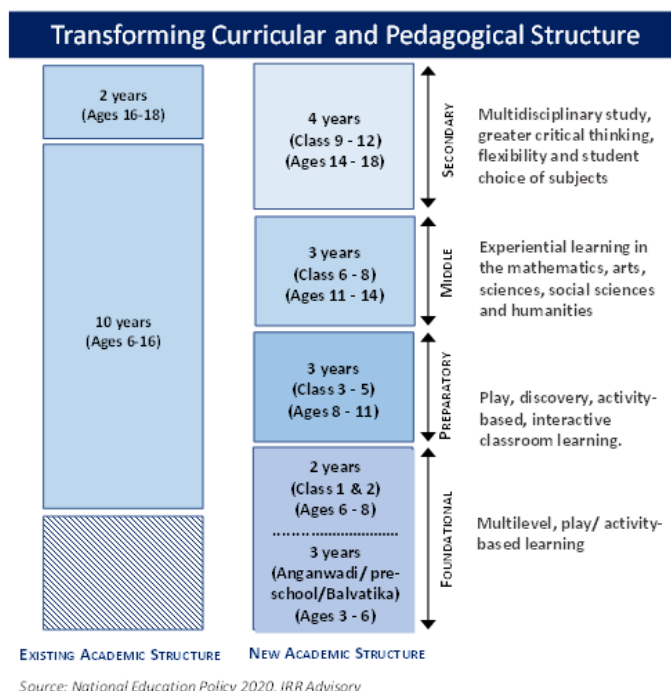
Transforming Curricular and Pedagogical Structure

2 years
(Ages 16-18)

10 years
(Ages 6-16)

4 years
(Class 9 - 12)
(Ages 14 - 18)

SECONDARY

Multidisciplinary study, greater critical thinking, flexibility and student choice of subjects

3 years
(Class 6 - 8)
(Ages 11 - 14)

MIDDLE

Experiential learning in the mathematics, arts, sciences, social sciences and humanities

3 years
(Class 3 - 5)
(Ages 8 - 11)

PREPARATORY

Play, discovery, activity-based, interactive classroom learning.

2 years
(Class 1 & 2)
(Ages 6 - 8)

3 years
(Anganwadi/ pre-school/Balvatika)
(Ages 3 - 6)

FOUNDATIONAL

Multilevel, play/ activity-based learning

EXISTING ACADEMIC STRUCTURE

NEW ACADEMIC STRUCTURE

Source: National Education Policy 2020, IRR Advisory